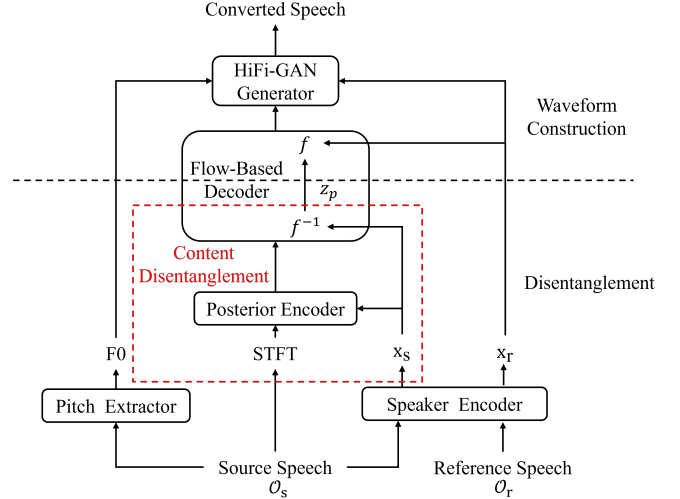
Converted Speech

HiFi-GAN Generator

Waveform Construction

$f$

Flow-Based Decoder

$z_p$

$f^{-1}$

Content Disentanglement

Disentanglement

Posterior Encoder

F0

STFT

$x_s$

$x_r$

Pitch Extractor

Speaker Encoder

Source Speech $\mathcal{O}_s$

Reference Speech $\mathcal{O}_r$